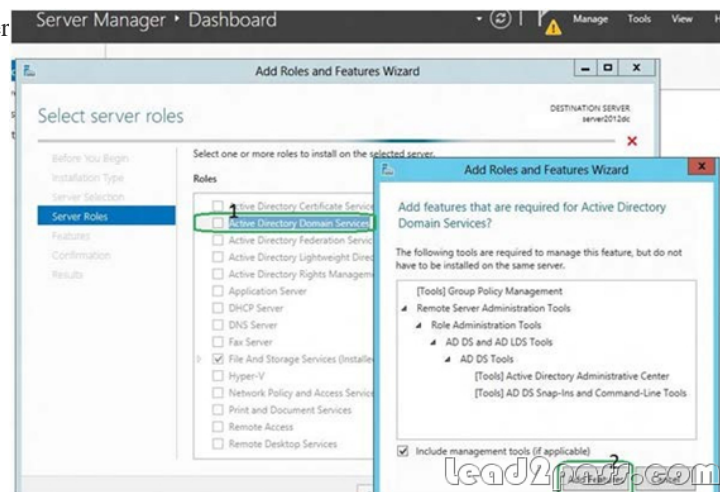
Server Manager • Dashboard

Manage Tools View H

Add Roles and Features Wizard

Select server roles

DESTINATION SERVER
server2012dc

Before You Begin
Installation Type
Server Selection
Server Roles
Features
Confirmation
Results

Select one or more roles to install on the selected server.

Roles

Active Directory Certificate Servic
1
Active Directory Domain Services
Active Directory Federation Servic
Active Directory Lightweight Direc
Active Directory Rights Manageme
Application Server
DHCP Server
DNS Server
Fax Server
File And Storage Services (Installe
Hyper-V
Network Policy and Access Servic
Print and Document Services
Remote Access
Remote Desktop Services

Add Roles and Features Wizard

Add features that are required for Active Directory Domain Services?

The following tools are required to manage this feature, but do not have to be installed on the same server.

[Tools] Group Policy Management
Remote Server Administration Tools
Role Administration Tools
AD DS and AD LDS Tools
AD DS Tools
[Tools] Active Directory Administrative Center
[Tools] AD DS Snap-Ins and Command-Line Tools

Include management tools (if applicable)

2
Add Features Cancel

lead2pass.com